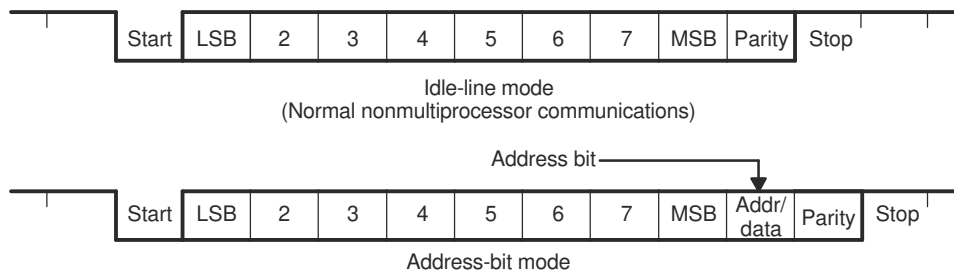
| Start | LSB | 2 | 3 | 4 | 5 | 6 | 7 | MSB | Parity | Stop |
|---|---|---|---|---|---|---|---|---|---|---|

Idle-line mode
(Normal nonmultiprocessor communications)

Address bit

| Start | LSB | 2 | 3 | 4 | 5 | 6 | 7 | MSB | Addr/ data | Parity | Stop |
|---|---|---|---|---|---|---|---|---|---|---|---|

Address-bit mode